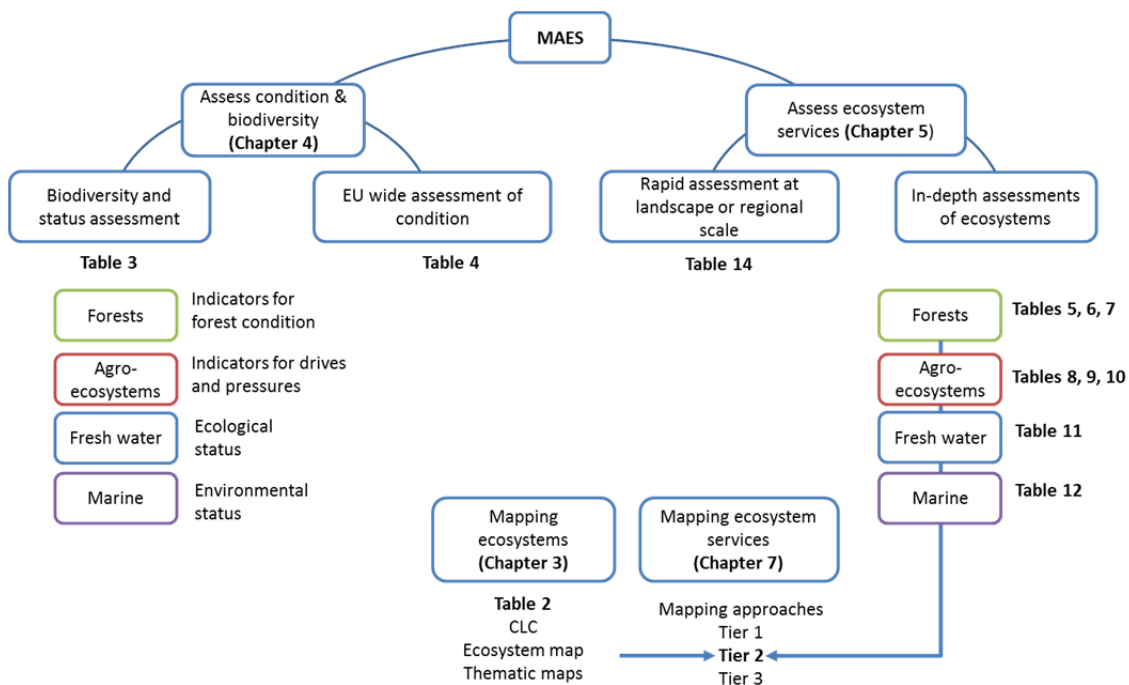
MAES

Assess condition & biodiversity
(Chapter 4)

Assess ecosystem services (Chapter 5)

Biodiversity and status assessment

EU wide assessment of condition

Rapid assessment at landscape or regional scale

In-depth assessments of ecosystems

Table 3

Table 4

Table 14

Forests

Indicators for forest condition

Agro-ecosystems

Indicators for drives and pressures

Fresh water

Ecological status

Marine

Environmental status

Forests

Tables 5, 6, 7

Agro-ecosystems

Tables 8, 9, 10

Fresh water

Table 11

Marine

Table 12

Mapping ecosystems
(Chapter 3)

Mapping ecosystem services
(Chapter 7)

Table 2
CLC
Ecosystem map
Thematic maps

Mapping approaches
Tier 1
Tier 2
Tier 3